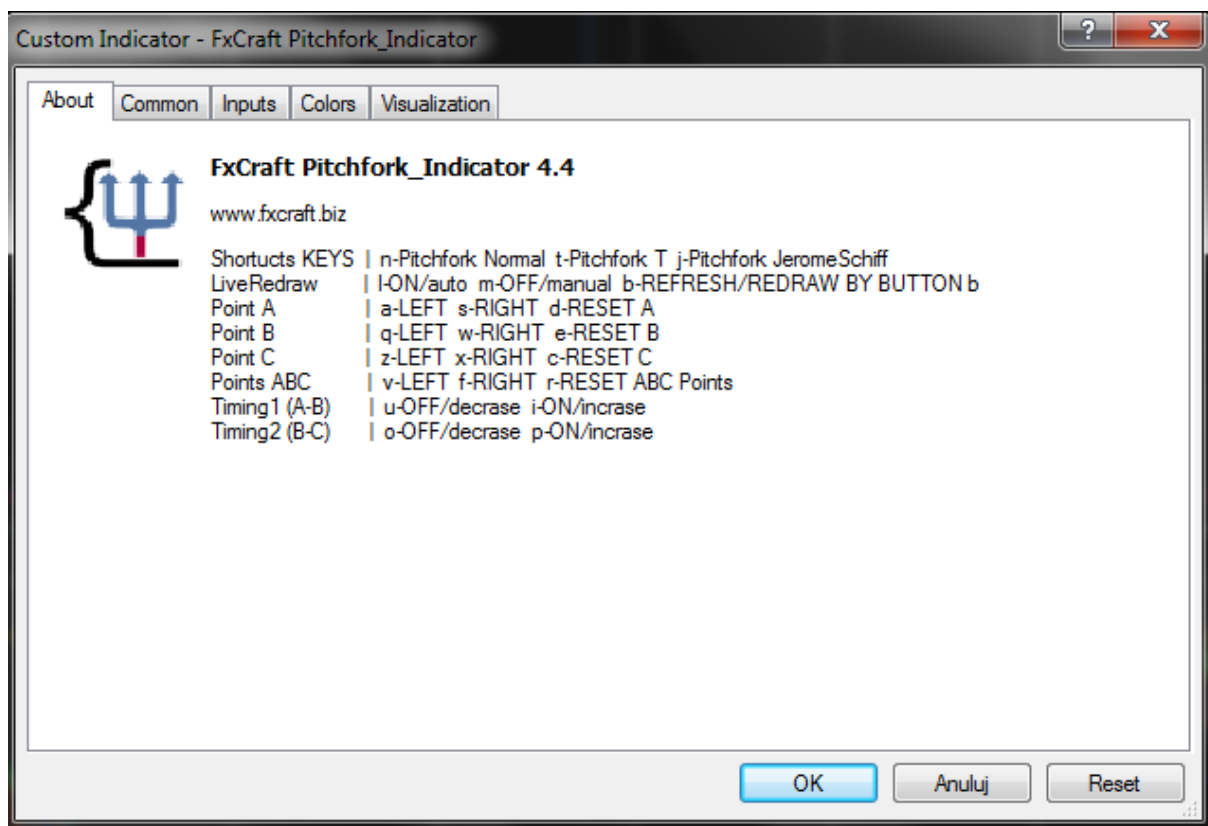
Custom Indicator - FxCraft Pitchfork_Indicator

?

X

About

Common

Inputs

Colors

Visualization

FxCraft Pitchfork_Indicator 4.4

www.fxcraft.biz

Shortucts KEYS | n-Pitchfork Normal t-Pitchfork T j-Pitchfork JeromeSchiff
LiveRedraw | l-ON/auto m-OFF/manual b-REFRESH/REDRAW BY BUTTON b
Point A | a-LEFT s-RIGHT d-RESET A
Point B | q-LEFT w-RIGHT e-RESET B
Point C | z-LEFT x-RIGHT c-RESET C
Points ABC | v-LEFT f-RIGHT r-RESET ABC Points
Timing1 (A-B) | u-OFF/decrase i-ON/incrase
Timing2 (B-C) | o-OFF/decrase p-ON/incrase

OK

Anuluj

Reset